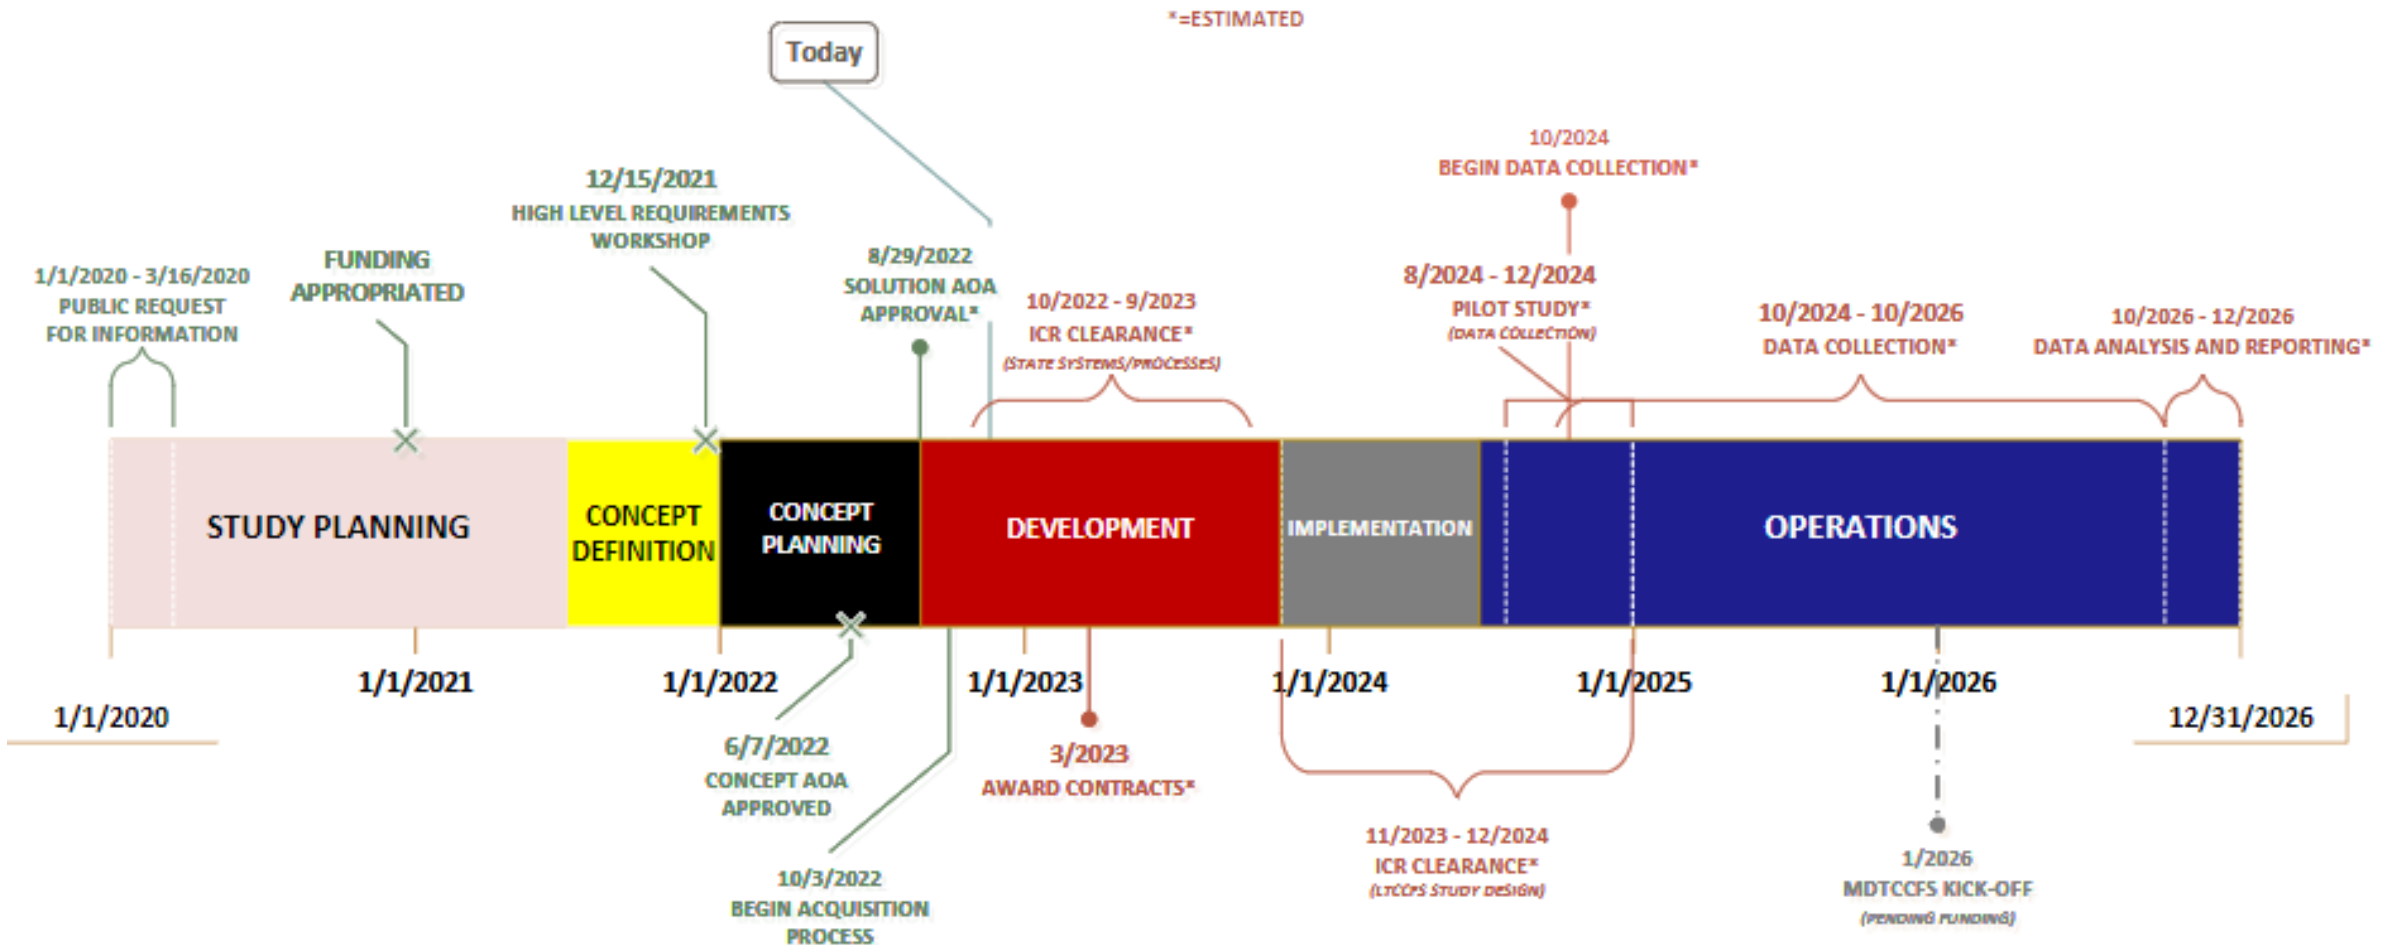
*=ESTIMATED

Today

10/2024
BEGIN DATA COLLECTION*

12/15/2021
HIGH LEVEL REQUIREMENTS WORKSHOP

8/29/2022
SOLUTION AOA APPROVAL*

1/1/2020 - 3/16/2020
PUBLIC REQUEST FOR INFORMATION

FUNDING APPROPRIATED

10/2022 - 9/2023
ICR CLEARANCE*
(STATE SYSTEMS/PROCESSES)

8/2024 - 12/2024
PILOT STUDY*
(DATA COLLECTION)

10/2024 - 10/2026
DATA COLLECTION*

10/2026 - 12/2026
DATA ANALYSIS AND REPORTING*

STUDY PLANNING

CONCEPT DEFINITION

CONCEPT PLANNING

DEVELOPMENT

IMPLEMENTATION

OPERATIONS

1/1/2020

1/1/2021

1/1/2022

1/1/2023

1/1/2024

1/1/2025

1/1/2026

12/31/2026

6/7/2022
CONCEPT AOA APPROVED

3/2023
AWARD CONTRACTS*

10/3/2022
BEGIN ACQUISITION PROCESS

11/2023 - 12/2024
ICR CLEARANCE*
(LTCCPS STUDY DESIGN)

1/2026
MDTCCFS KICK-OFF
(PENDING FUNDING)